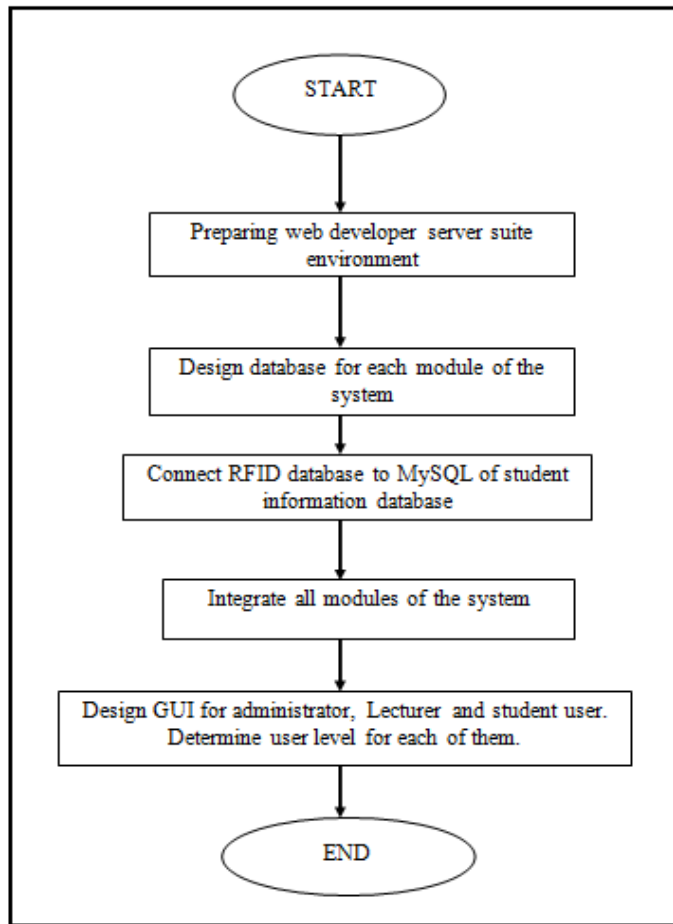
START

Preparing web developer server suite environment

Design database for each module of the system

Connect RFID database to MySQL of student information database

Integrate all modules of the system

Design GUI for administrator, Lecturer and student user. Determine user level for each of them.

END